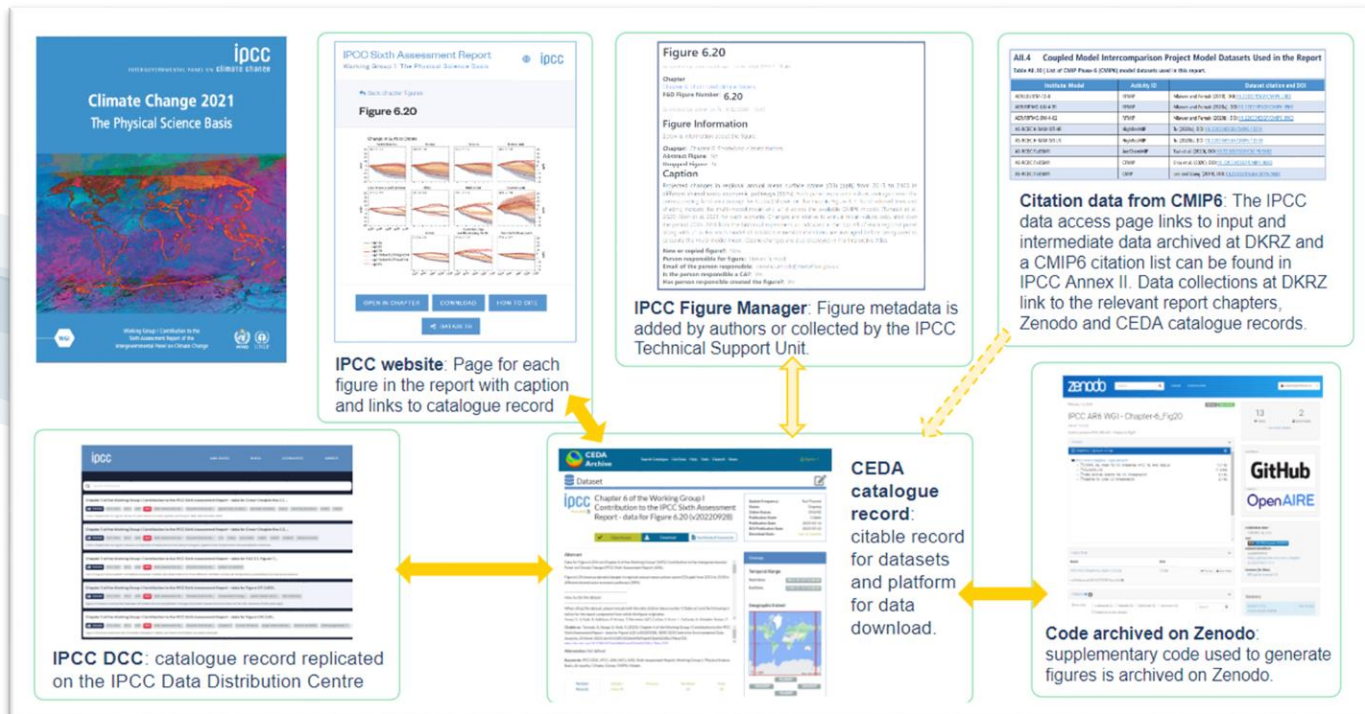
ipcc
INTERGOVERNMENTAL PANEL ON climate change

Climate Change 2021
The Physical Science Basis

Working Group I Contribution to the Sixth Assessment Report of the Intergovernmental Panel on Climate Change

IPCC Sixth Assessment Report
Working Group I: The Physical Science Basis

ipcc

Back chapter figures

Figure 6.20

OPEN IN CHAPTER DOWNLOAD HOW TO CITE

IPCC website: Page for each figure in the report with caption and links to catalogue record

Figure 6.20

Chapter

FAD Figure Number: 6.20

Figure Information

Caption

IPCC Figure Manager: Figure metadata is added by authors or collected by the IPCC Technical Support Unit.

AII.4 Coupled Model Intercomparison Project Model Datasets Used in the Report

Citation data from CMIP6: The IPCC data access page links to input and intermediate data archived at DKRZ and a CMIP6 citation list can be found in IPCC Annex II. Data collections at DKRZ link to the relevant report chapters, Zenodo and CEDA catalogue records.

ipcc

IPCC DCC: catalogue record replicated on the IPCC Data Distribution Centre

CEDA Archive

Dataset

Chapter 6 of the Working Group I Contribution to the IPCC Sixth Assessment Report - data for Figure 6.20 (v20220928)

Abstract

CEDA catalogue record: citable record for datasets and platform for data download.

zenodo

IPCC AR6 WGI - Chapter-6_Fig20

13 2

GitHub

OpenAIRE

Code archived on Zenodo: supplementary code used to generate figures is archived on Zenodo.